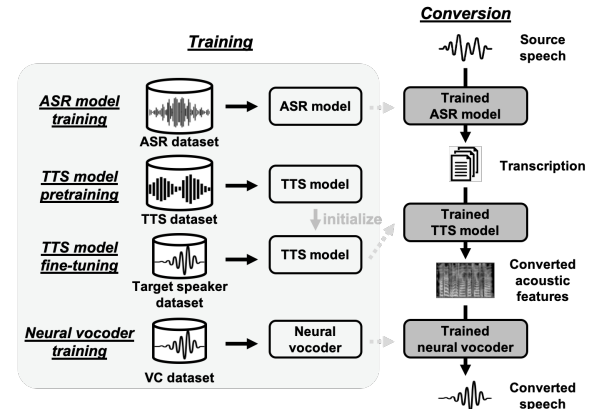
Training

Conversion

Source speech

ASR model training

ASR dataset

ASR model

Trained ASR model

Transcription

TTS model pretraining

TTS dataset

TTS model

initialize

Trained TTS model

TTS model fine-tuning

Target speaker dataset

TTS model

Converted acoustic features

Neural vocoder training

VC dataset

Neural vocoder

Trained neural vocoder

Converted speech